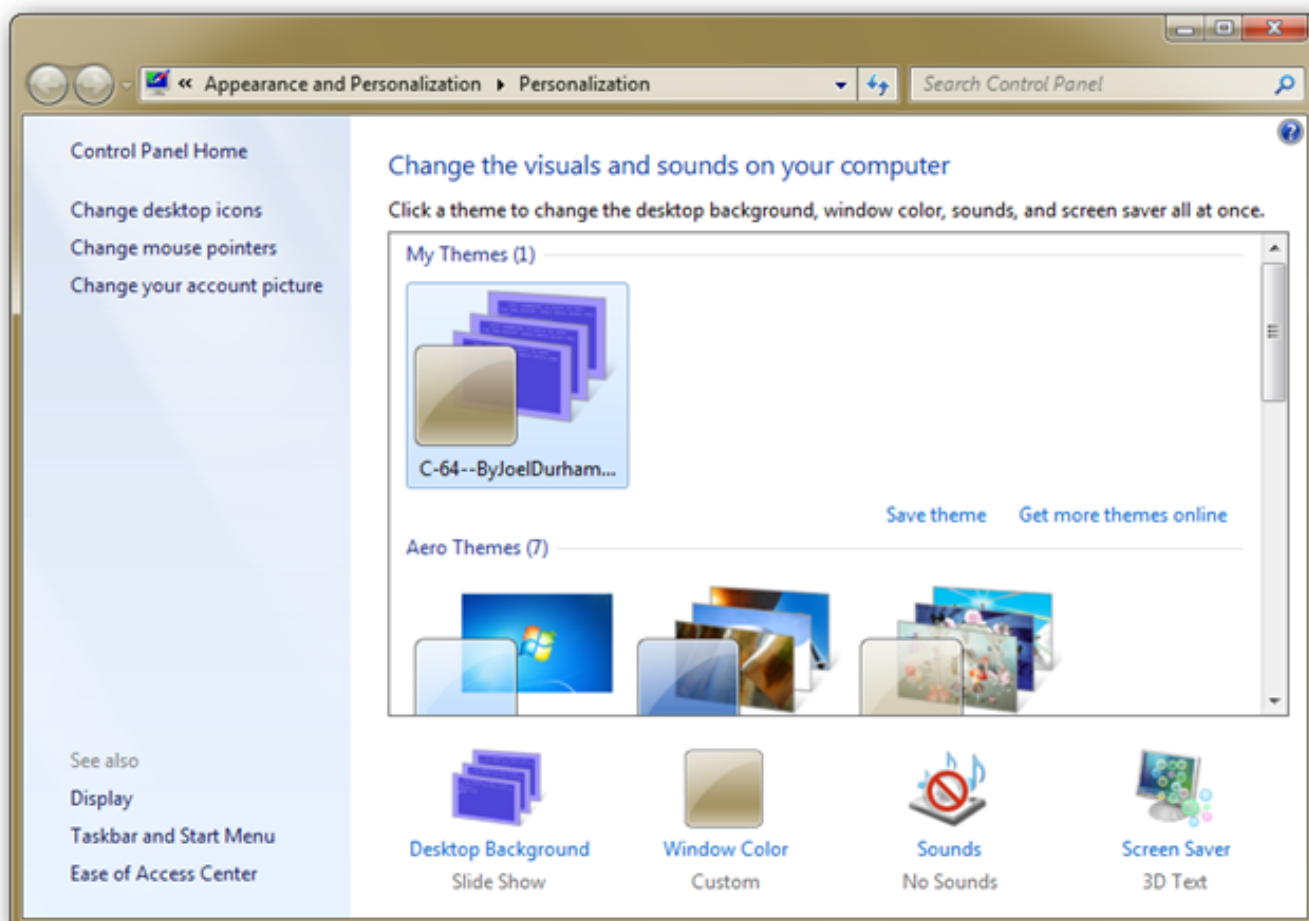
« Appearance and Personalization ▸ Personalization

Search Control Panel

Control Panel Home

Change desktop icons

Change mouse pointers

Change your account picture

Change the visuals and sounds on your computer

Click a theme to change the desktop background, window color, sounds, and screen saver all at once.

My Themes (1)

C-64--ByJoelDurham...

Save theme

Get more themes online

Aero Themes (7)

See also

Display

Taskbar and Start Menu

Ease of Access Center

Desktop Background
Slide Show

Window Color
Custom

Sounds
No Sounds

Screen Saver
3D Text